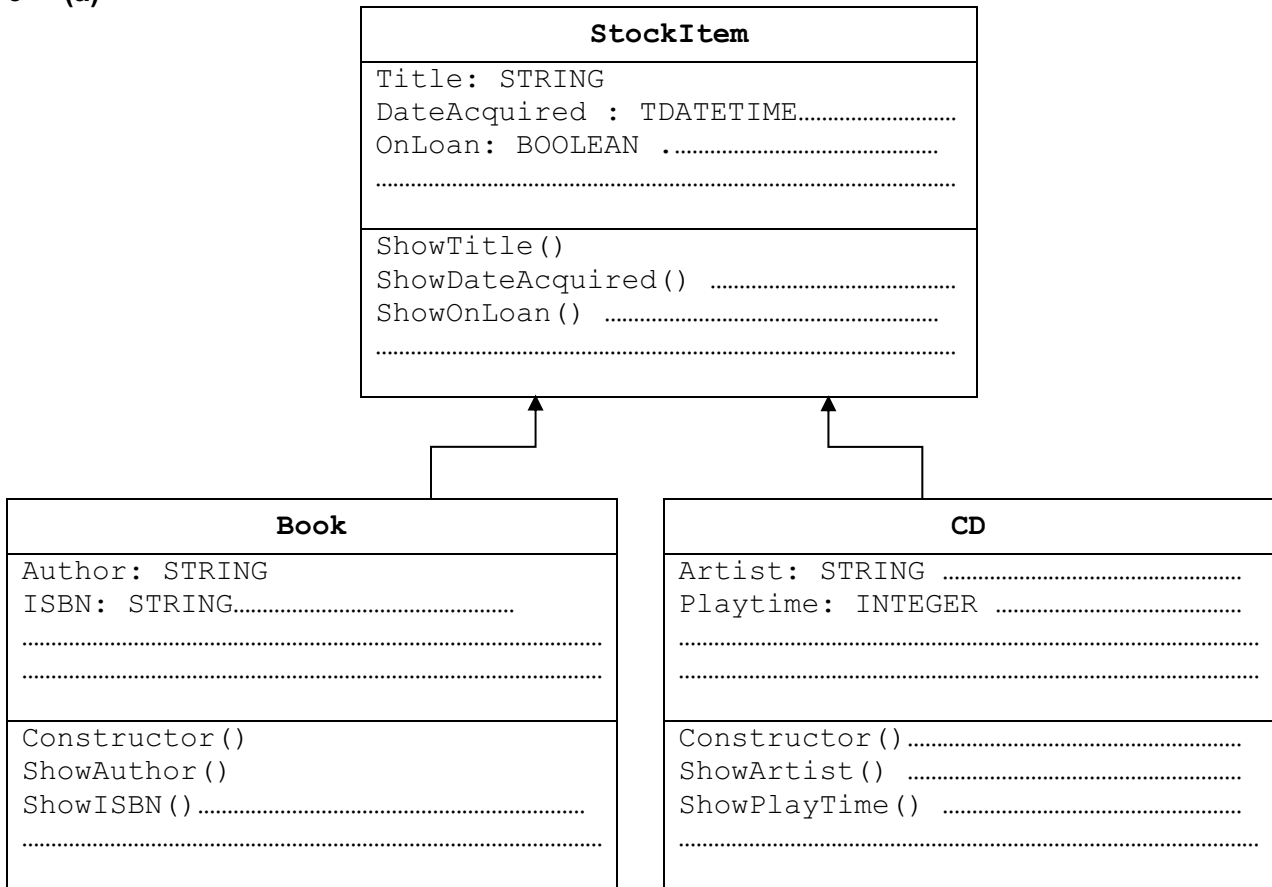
(a)

StockItem

Title: STRING
DateAcquired : TDATETIME……………………
OnLoan: BOOLEAN .……………………………
……………………………………………………

ShowTitle()
ShowDateAcquired() ……………………………
ShowOnLoan() …………………………………
……………………………………………………

Book

Author: STRING
ISBN: STRING…………………………………
……………………………………………………
……………………………………………………

Constructor()
ShowAuthor()
ShowISBN()……………………………………
……………………………………………………

CD

Artist: STRING …………………………………
Playtime: INTEGER …………………………
……………………………………………………
……………………………………………………

Constructor()……………………………………
ShowArtist() ……………………………………
ShowPlayTime() ………………………………
……………………………………………………